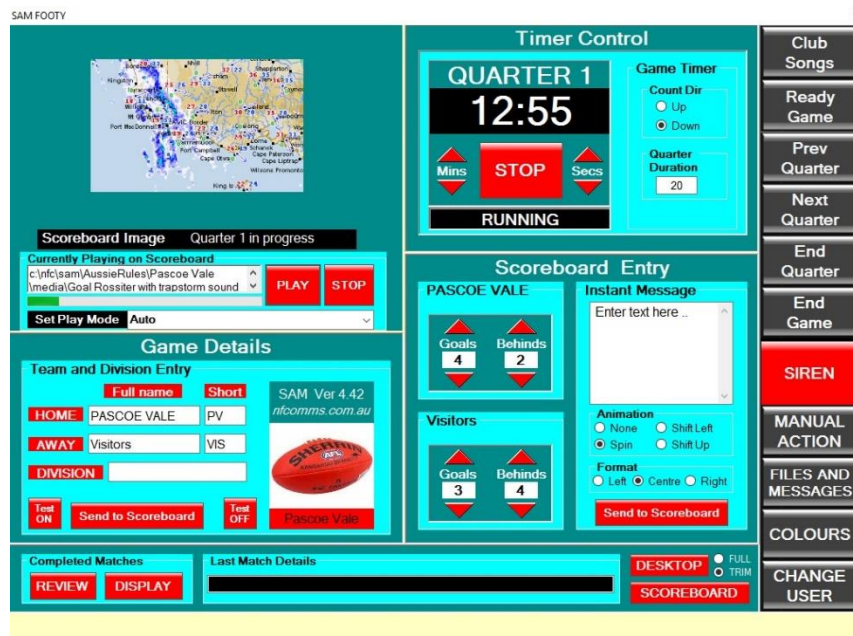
SAM FOOTY

Scoreboard Image Quarter 1 in progress

Currently Playing on Scoreboard
c:\nfc\sam\AussieRules\Pascoe Vale \media\Goal Rossiter with trapstorm sound

PLAY STOP

Set Play Mode Auto

Game Details

Team and Division Entry

Full name Short

HOME PASCOE VALE PV

AWAY Visitors VIS

DIVISION

Test ON Send to Scoreboard Test OFF

SAM Ver 4.42
nfcomms.com.au

Pascoe Vale

Timer Control

QUARTER 1
12:55

Mins STOP Secs

RUNNING

Game Timer
Count Dir
Up
Down

Quarter Duration
20

Scoreboard Entry

PASCOE VALE
Goals 4
Behinds 2

Visitors
Goals 3
Behinds 4

Instant Message
Enter text here ..

Animation
None Shift Left
Spin Shift Up

Format
Left Centre Right

Send to Scoreboard

Club Songs

Ready Game

Prev Quarter

Next Quarter

End Quarter

End Game

SIREN

MANUAL ACTION

FILES AND MESSAGES

COLOURS

CHANGE USER

Completed Matches
REVIEW DISPLAY

Last Match Details

DESKTOP FULL TRIM

SCOREBOARD